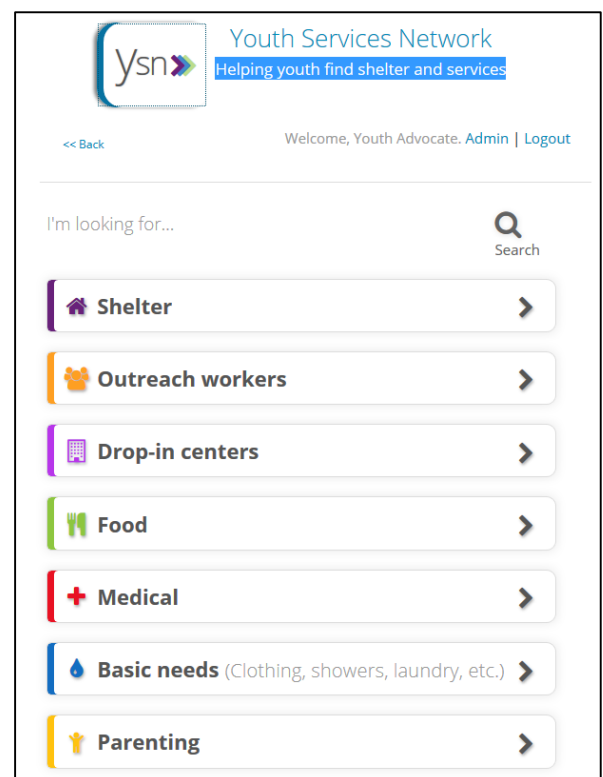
ysn

Youth Services Network
Helping youth find shelter and services

<< Back

Welcome, Youth Advocate. Admin | Logout

I'm looking for...

Search

Shelter

Outreach workers

Drop-in centers

Food

Medical

Basic needs (Clothing, showers, laundry, etc.)

Parenting